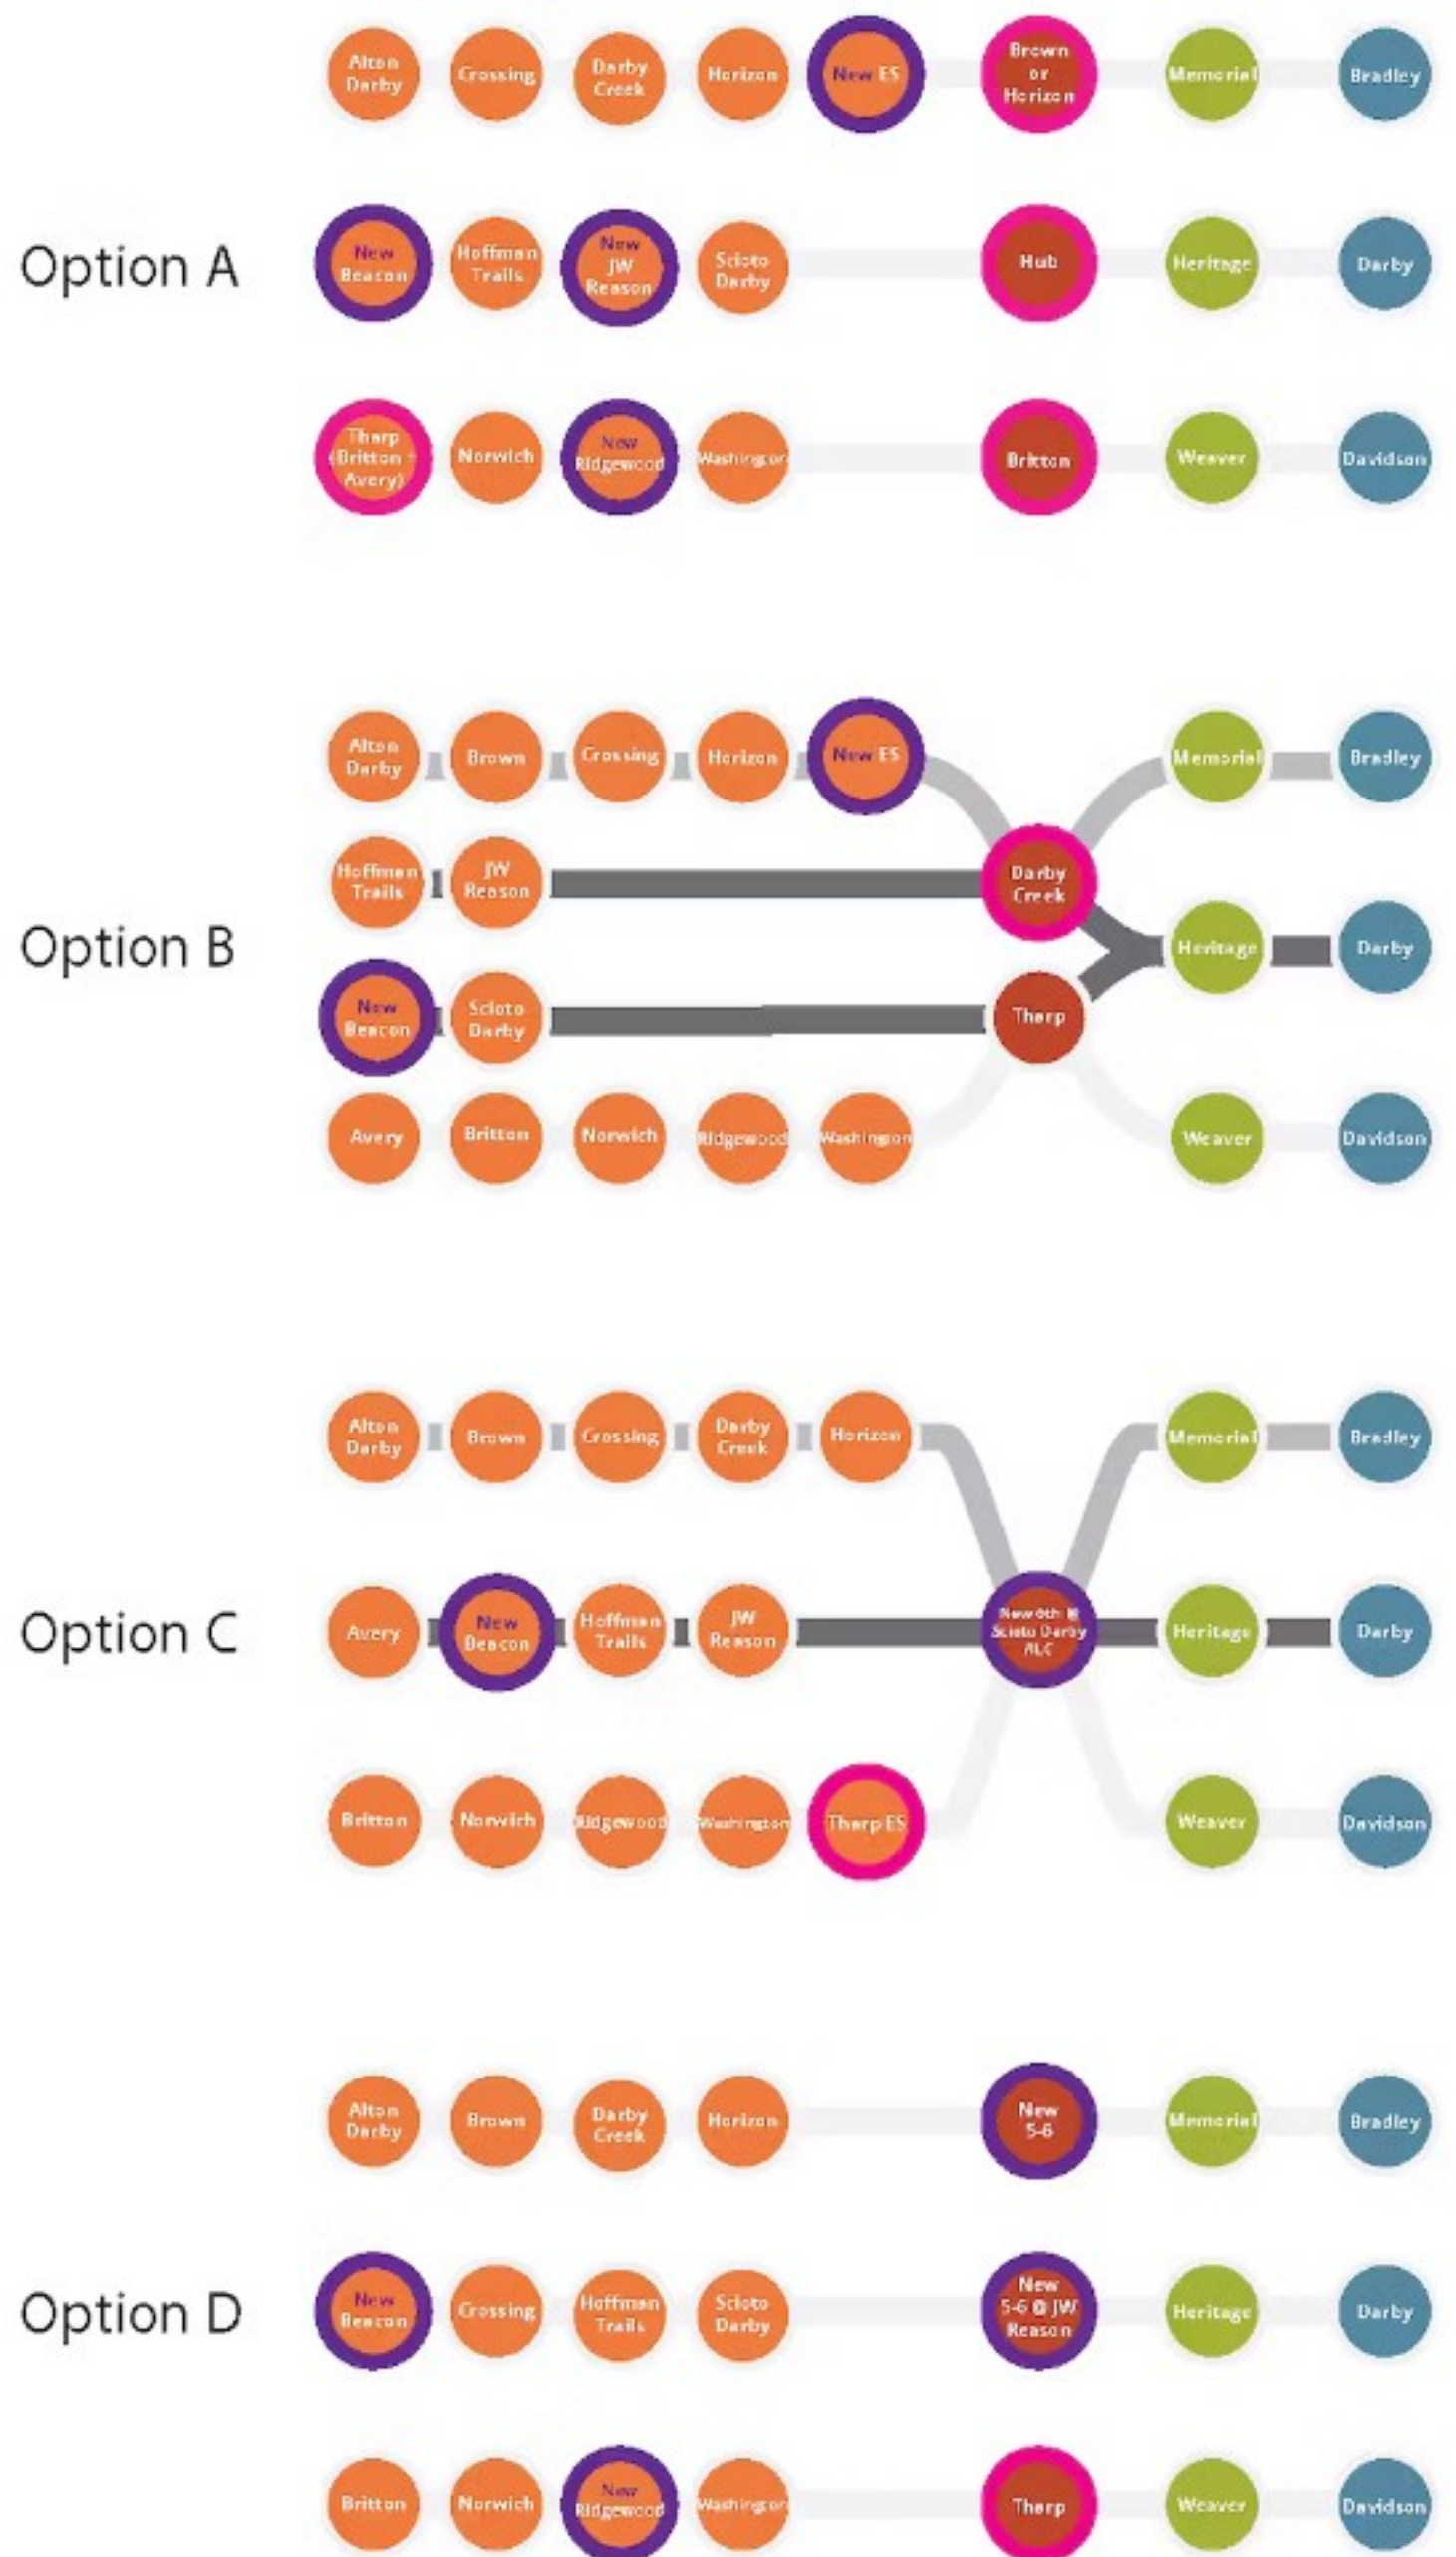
Alton Darby
Crossing
Darby Creek
Horizon
New ES
Brown or Horizon
Memorial
Bradley

Option A
New Beacon
Hoffman Trails
New JW Reason
Scioto Darby
Hub
Heritage
Darby

Tharp (Britton + Avery)
Norwich
New Ridgewood
Washington
Britton
Weaver
Davidson

Alton Darby
Brown
Crossing
Horizon
New ES
Memorial
Bradley

Hoffman Trails
JW Reason
Darby Creek

Option B
Heritage
Darby

New Beacon
Scioto Darby
Tharp

Avery
Britton
Norwich
Ridgewood
Washington
Weaver
Davidson

Alton Darby
Brown
Crossing
Darby Creek
Horizon
Memorial
Bradley

Option C
Avery
New Beacon
Hoffman Trails
JW Reason
New 6th @ Scioto Darby ALC
Heritage
Darby

Britton
Norwich
Ridgewood
Washington
Tharp ES
Weaver
Davidson

Alton Darby
Brown
Darby Creek
Horizon
New 5-6
Memorial
Bradley

Option D
New Beacon
Crossing
Hoffman Trails
Scioto Darby
New 5-6 @ JW Reason
Heritage
Darby

Britton
Norwich
New Ridgewood
Washington
Tharp
Weaver
Davidson